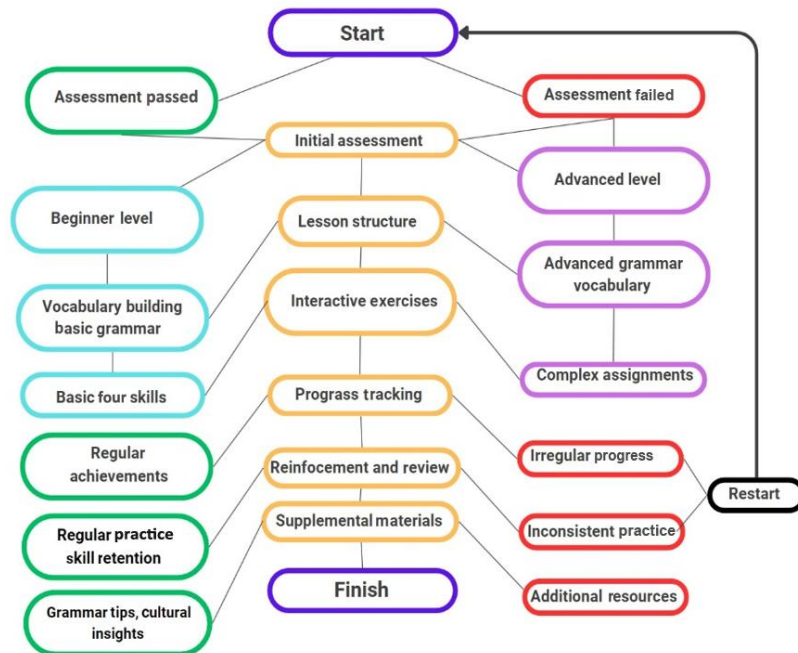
Start

Assessment passed

Assessment failed

Initial assessment

Advanced level

Beginner level

Lesson structure

Advanced grammar vocabulary

Vocabulary building basic grammar

Interactive exercises

Basic four skills

Complex assignments

Prograss tracking

Regular achievements

Irregular progress

Reinfocement and review

Restart

Regular practice skill retention

Supplemental materials

Inconsistent practice

Finish

Grammar tips, cultural insights

Additional resources